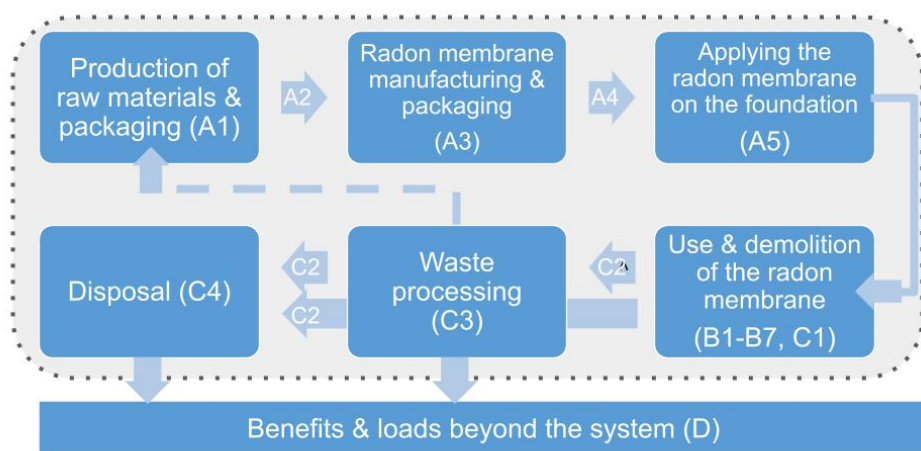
Production of raw materials & packaging (A1)

A2

Radon membrane manufacturing & packaging

(A3)

A4

Applying the radon membrane on the foundation

(A5)

Disposal (C4)

C2

C2

Waste processing (C3)

C2

Use & demolition of the radon membrane

(B1-B7, C1)

Benefits & loads beyond the system (D)